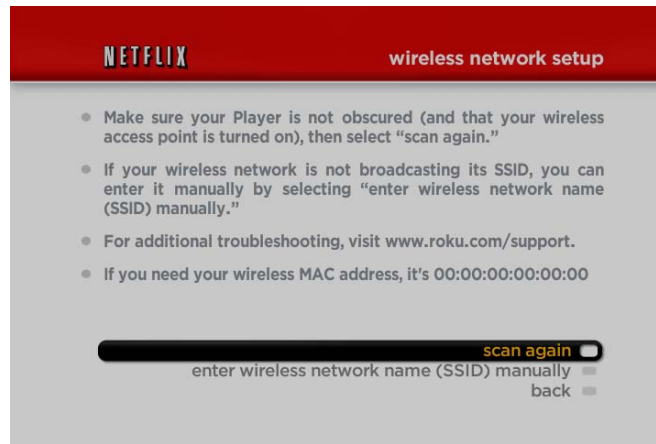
NETFLIX

wireless network setup

Make sure your Player is not obscured (and that your wireless access point is turned on), then select "scan again."

If your wireless network is not broadcasting its SSID, you can enter it manually by selecting "enter wireless network name (SSID) manually."

For additional troubleshooting, visit www.roku.com/support.

If you need your wireless MAC address, it's 00:00:00:00:00:00

scan again

enter wireless network name (SSID) manually

back